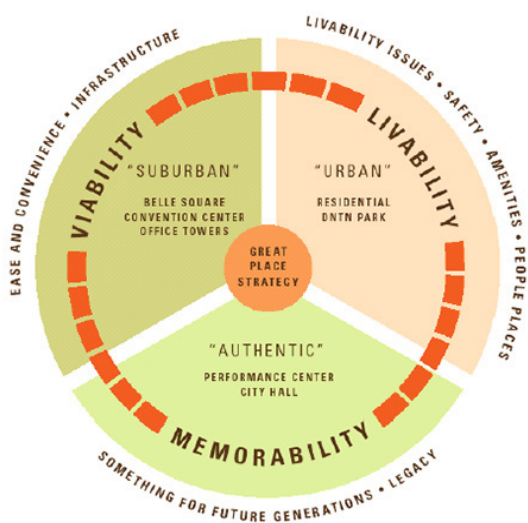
EASE AND CONVENIENCE • INFRASTRUCTURE

VIABILITY

"SUBURBAN"

BELLE SQUARE
CONVENTION CENTER
OFFICE TOWERS

LIVABILITY ISSUES • SAFETY • AMENITIES • PEOPLE PLACES

LIVABILITY

"URBAN"

RESIDENTIAL
DNTN PARK

GREAT PLACE STRATEGY

"AUTHENTIC"

PERFORMANCE CENTER
CITY HALL

MEMORABILITY

SOMETHING FOR FUTURE GENERATIONS • LEGACY